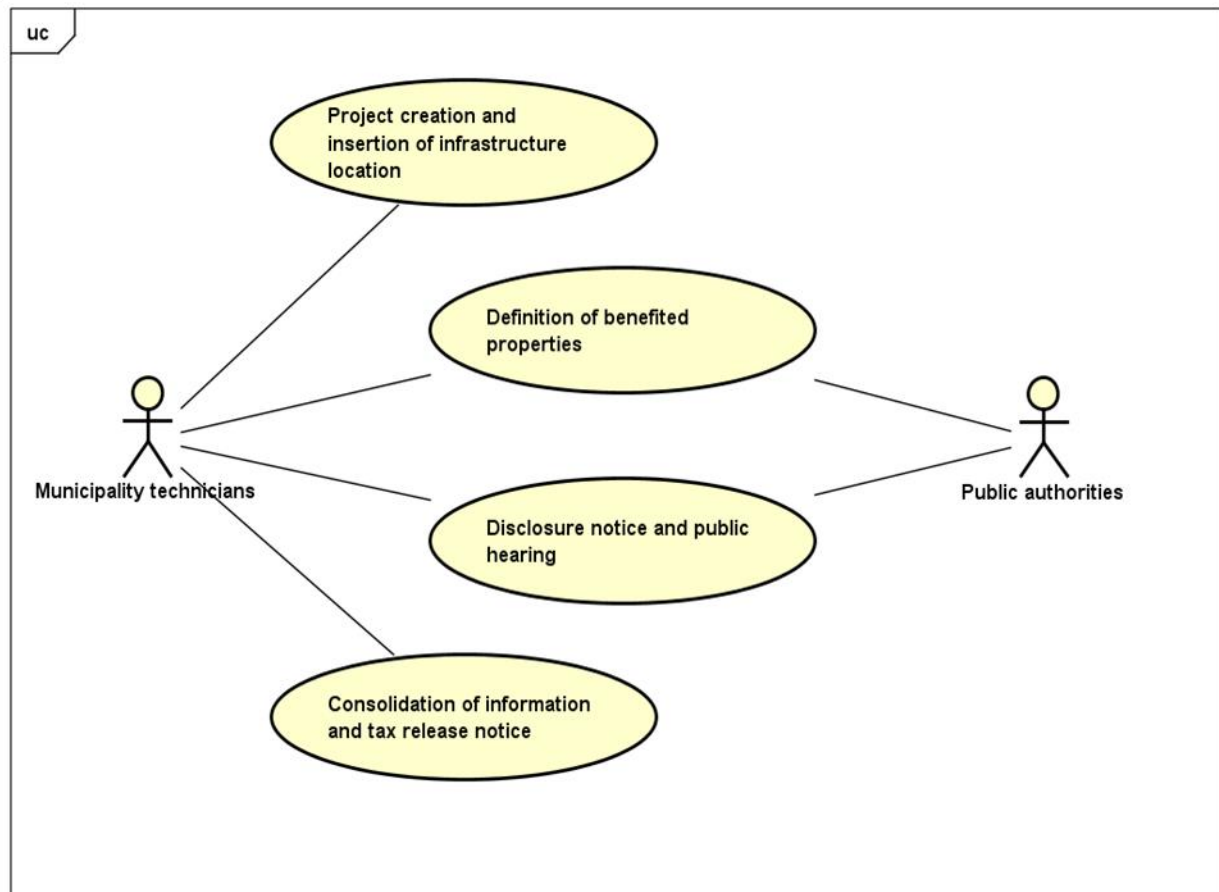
uc

Project creation and insertion of infrastructure location

Definition of benefited properties

Municipality technicians

Public authorities

Disclosure notice and public hearing

Consolidation of information and tax release notice